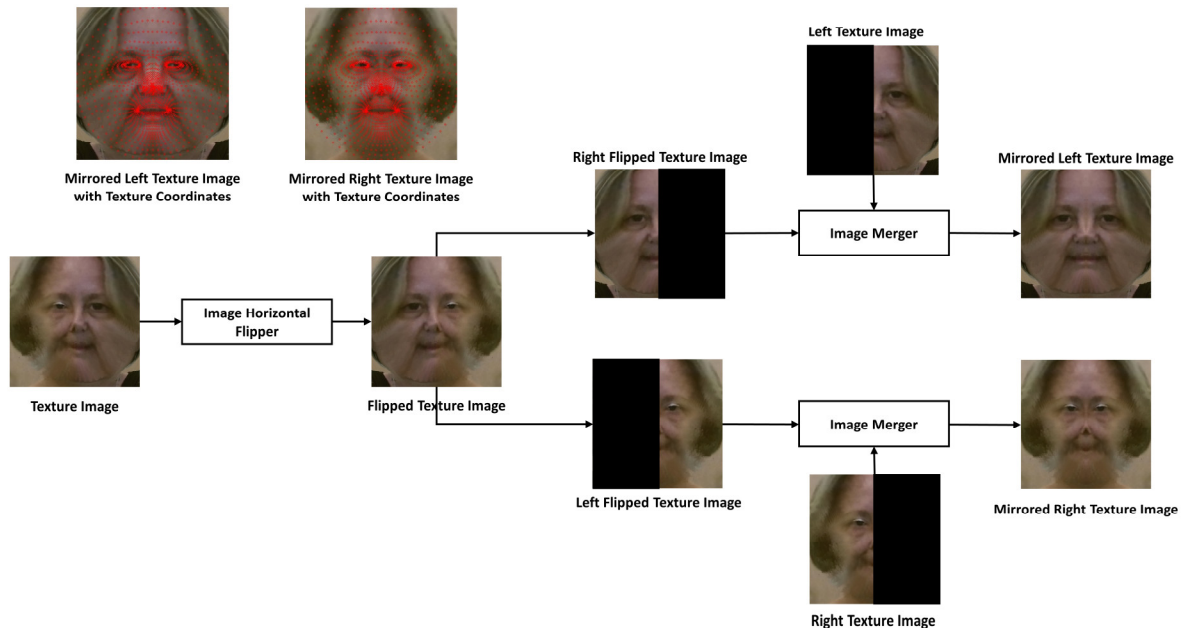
Mirrored Left Texture Image with Texture Coordinates

Mirrored Right Texture Image with Texture Coordinates

Left Texture Image

Right Flipped Texture Image

Mirrored Left Texture Image

Image Merger

Texture Image

Image Horizontal Flipper

Flipped Texture Image

Image Merger

Left Flipped Texture Image

Mirrored Right Texture Image

Right Texture Image